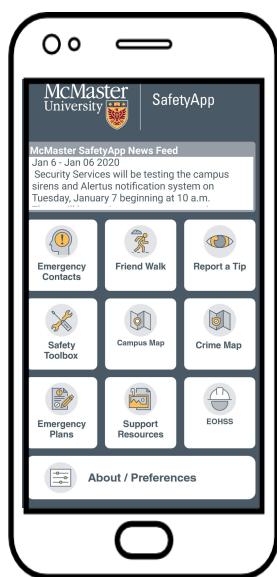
McMaster University

SafetyApp

McMaster SafetyApp News Feed
Jan 6 - Jan 06 2020
Security Services will be testing the campus sirens and Alertus notification system on Tuesday, January 7 beginning at 10 a.m.

Emergency Contacts

Friend Walk

Report a Tip

Safety Toolbox

Campus Map

Crime Map

Emergency Plans

Support Resources

EOHSS

About / Preferences